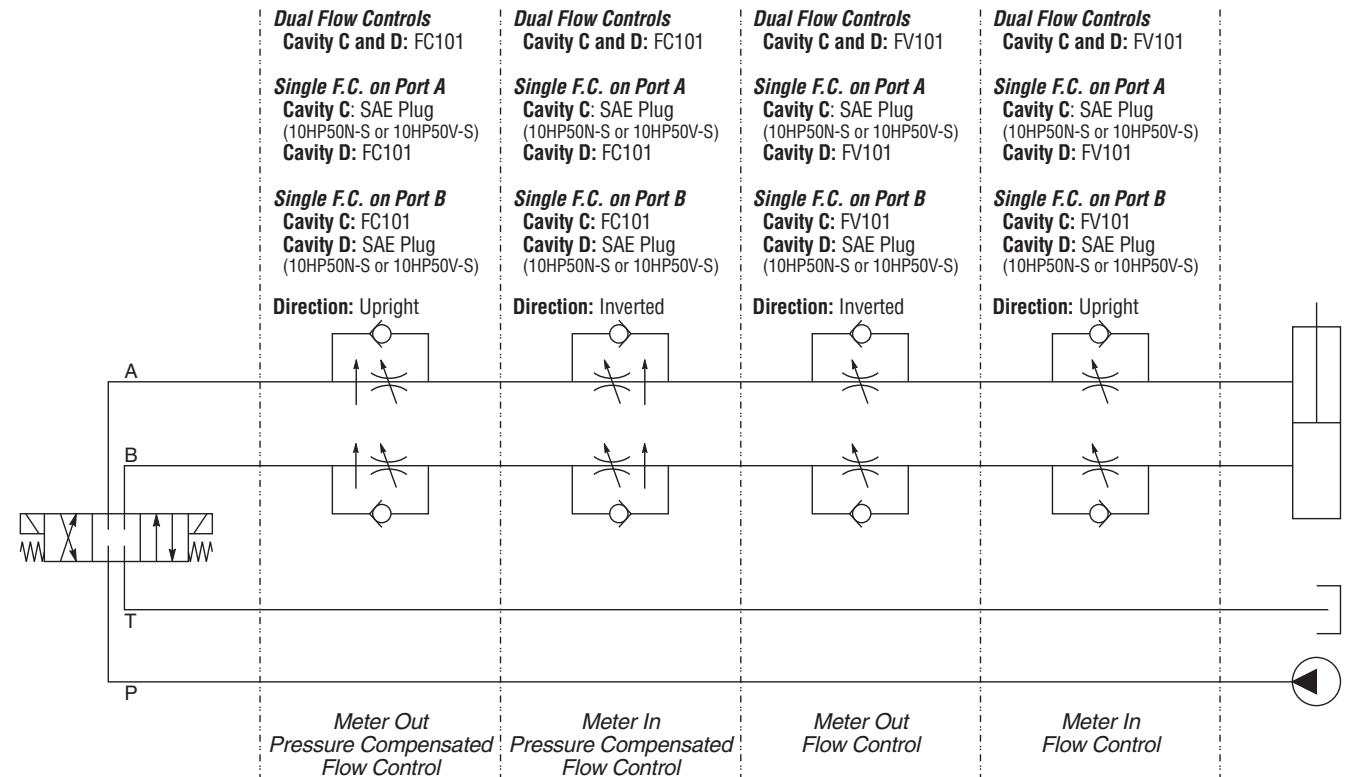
Dual Flow Controls
Cavity C and D: FC101

Single F.C. on Port A
Cavity C: SAE Plug (10HP50N-S or 10HP50V-S)
Cavity D: FC101

Single F.C. on Port B
Cavity C: FC101
Cavity D: SAE Plug (10HP50N-S or 10HP50V-S)

Direction: Upright

Dual Flow Controls
Cavity C and D: FC101

Single F.C. on Port A
Cavity C: SAE Plug (10HP50N-S or 10HP50V-S)
Cavity D: FC101

Single F.C. on Port B
Cavity C: FC101
Cavity D: SAE Plug (10HP50N-S or 10HP50V-S)

Direction: Inverted

Dual Flow Controls
Cavity C and D: FV101

Single F.C. on Port A
Cavity C: SAE Plug (10HP50N-S or 10HP50V-S)
Cavity D: FV101

Single F.C. on Port B
Cavity C: FV101
Cavity D: SAE Plug (10HP50N-S or 10HP50V-S)

Direction: Inverted

Dual Flow Controls
Cavity C and D: FV101

Single F.C. on Port A
Cavity C: SAE Plug (10HP50N-S or 10HP50V-S)
Cavity D: FV101

Single F.C. on Port B
Cavity C: FV101
Cavity D: SAE Plug (10HP50N-S or 10HP50V-S)

Direction: Upright

A
B
T
P

Meter Out Pressure Compensated Flow Control

Meter In Pressure Compensated Flow Control

Meter Out Flow Control

Meter In Flow Control